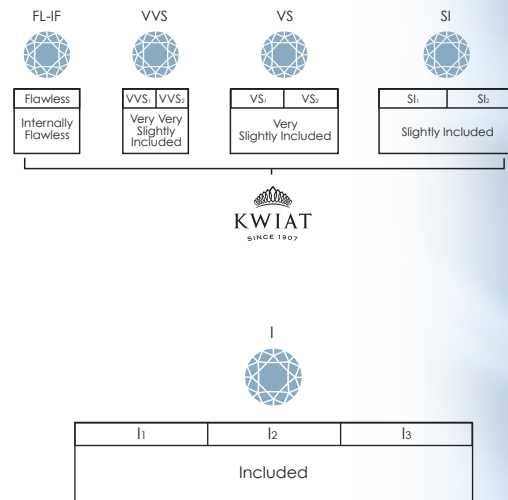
FL-IF

VVS

VS

SI

| Flawless |
|---|
| Internally Flawless |

| VVS$_1$ | VVS$_2$ |
|---|---|
| Very Very Slightly Included | |

| VS$_1$ | VS$_2$ |
|---|---|
| Very Slightly Included | |

| SI$_1$ | SI$_2$ |
|---|---|
| Slightly Included | |

KWIAT
SINCE 1907

I

| I$_1$ | I$_2$ | I$_3$ |
|---|---|---|
| Included | | |